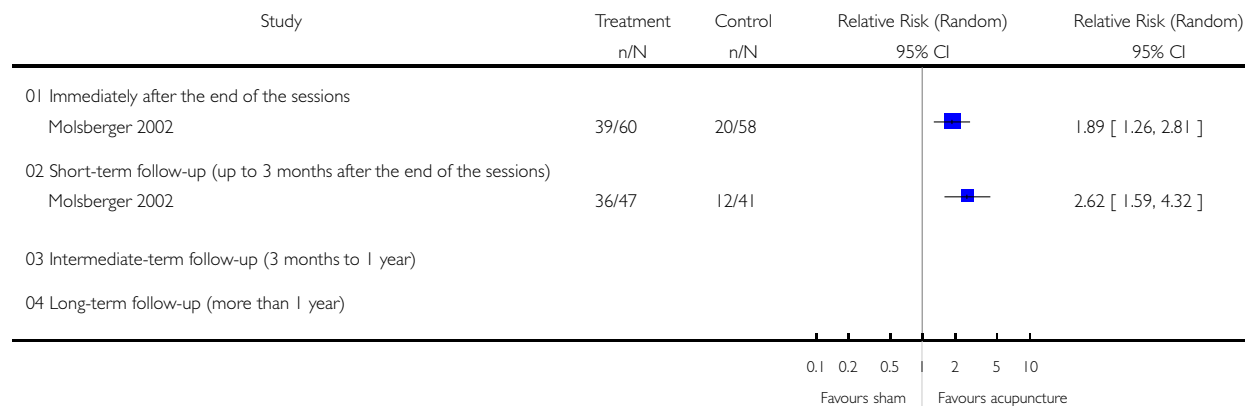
| Study | Treatment n/N | Control n/N | Relative Risk (Random) 95% CI | Relative Risk (Random) 95% CI |
|---|---|---|---|---|
| 01 Immediately after the end of the sessions | | | | |
| Molsberger 2002 | 39/60 | 20/58 | | 1.89 [ 1.26, 2.81 ] |
| 02 Short-term follow-up (up to 3 months after the end of the sessions) | | | | |
| Molsberger 2002 | 36/47 | 12/41 | | 2.62 [ 1.59, 4.32 ] |
| 03 Intermediate-term follow-up (3 months to 1 year) | | | | |
| 04 Long-term follow-up (more than 1 year) | | | | |

0.1 0.2 0.5 1 2 5 10

Favours sham Favours acupuncture